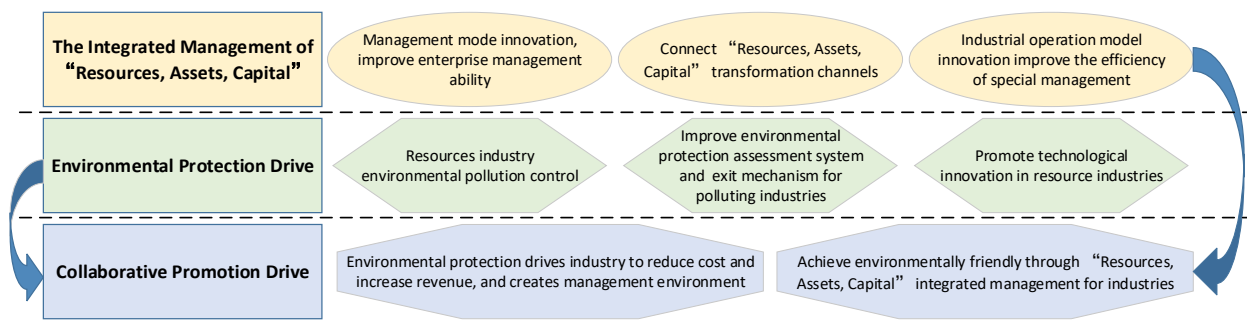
The Integrated Management of “Resources, Assets, Capital”

Management mode innovation, improve enterprise management ability

Connect “Resources, Assets, Capital” transformation channels

Industrial operation model innovation improve the efficiency of special management

Environmental Protection Drive

Resources industry environmental pollution control

Improve environmental protection assessment system and exit mechanism for polluting industries

Promote technological innovation in resource industries

Collaborative Promotion Drive

Environmental protection drives industry to reduce cost and increase revenue, and creates management environment

Achieve environmentally friendly through “Resources, Assets, Capital” integrated management for industries